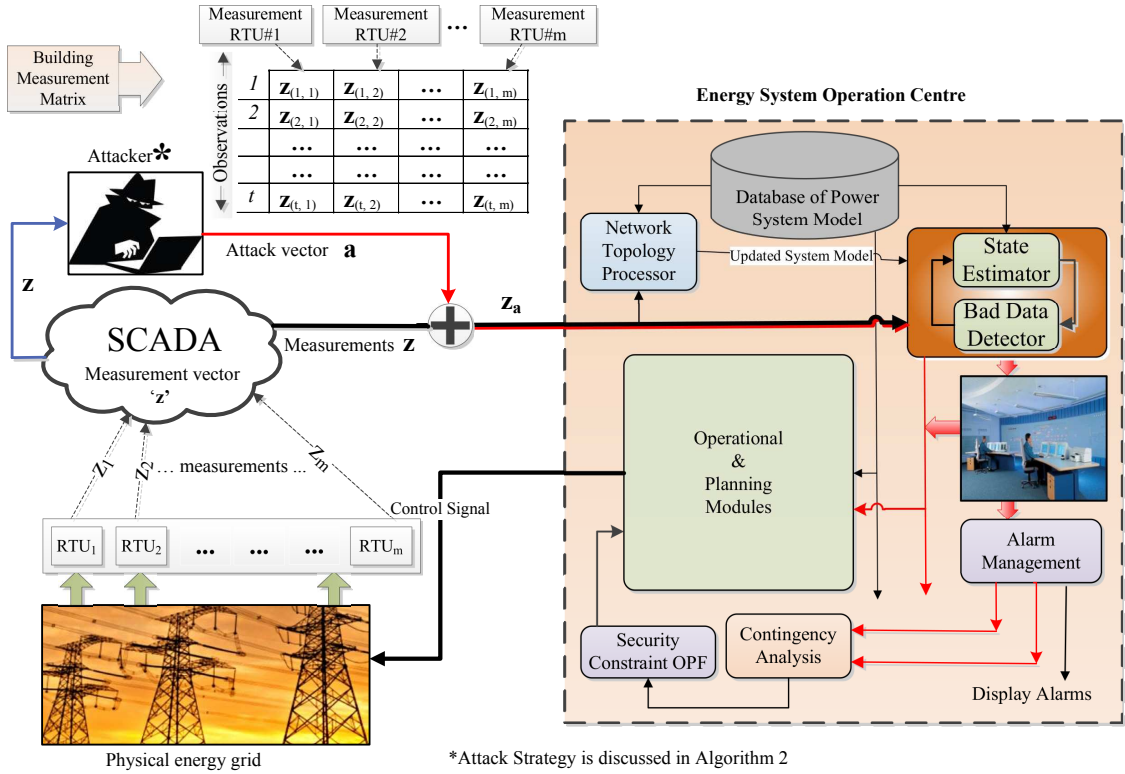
Building Measurement Matrix

Measurement RTU#1 | Measurement RTU#2 | ... | Measurement RTU#m

Observations

| | | | | |
|---|---|---|---|---|
| 1 | $\mathbf{z}_{(1,1)}$ | $\mathbf{z}_{(1,2)}$ | ... | $\mathbf{z}_{(1,m)}$ |
| 2 | $\mathbf{z}_{(2,1)}$ | $\mathbf{z}_{(2,2)}$ | ... | $\mathbf{z}_{(2,m)}$ |
| | ... | ... | ... | ... |
| | ... | ... | ... | ... |
| t | $\mathbf{z}_{(t,1)}$ | $\mathbf{z}_{(t,2)}$ | ... | $\mathbf{z}_{(t,m)}$ |

Attacker*

Attack vector $\mathbf{a}$

$\mathbf{z}$

$\mathbf{z_a}$

SCADA
Measurement vector 'z'

Measurements $\mathbf{z}$

$z_1$ $z_2$ ... measurements ... $z_m$

Control Signal

RTU$_1$ RTU$_2$ ... ... ... RTU$_m$

Physical energy grid

Energy System Operation Centre

Database of Power System Model

Network Topology Processor

Updated System Model

State Estimator

Bad Data Detector

Operational & Planning Modules

Alarm Management

Security Constraint OPF

Contingency Analysis

Display Alarms

*Attack Strategy is discussed in Algorithm 2